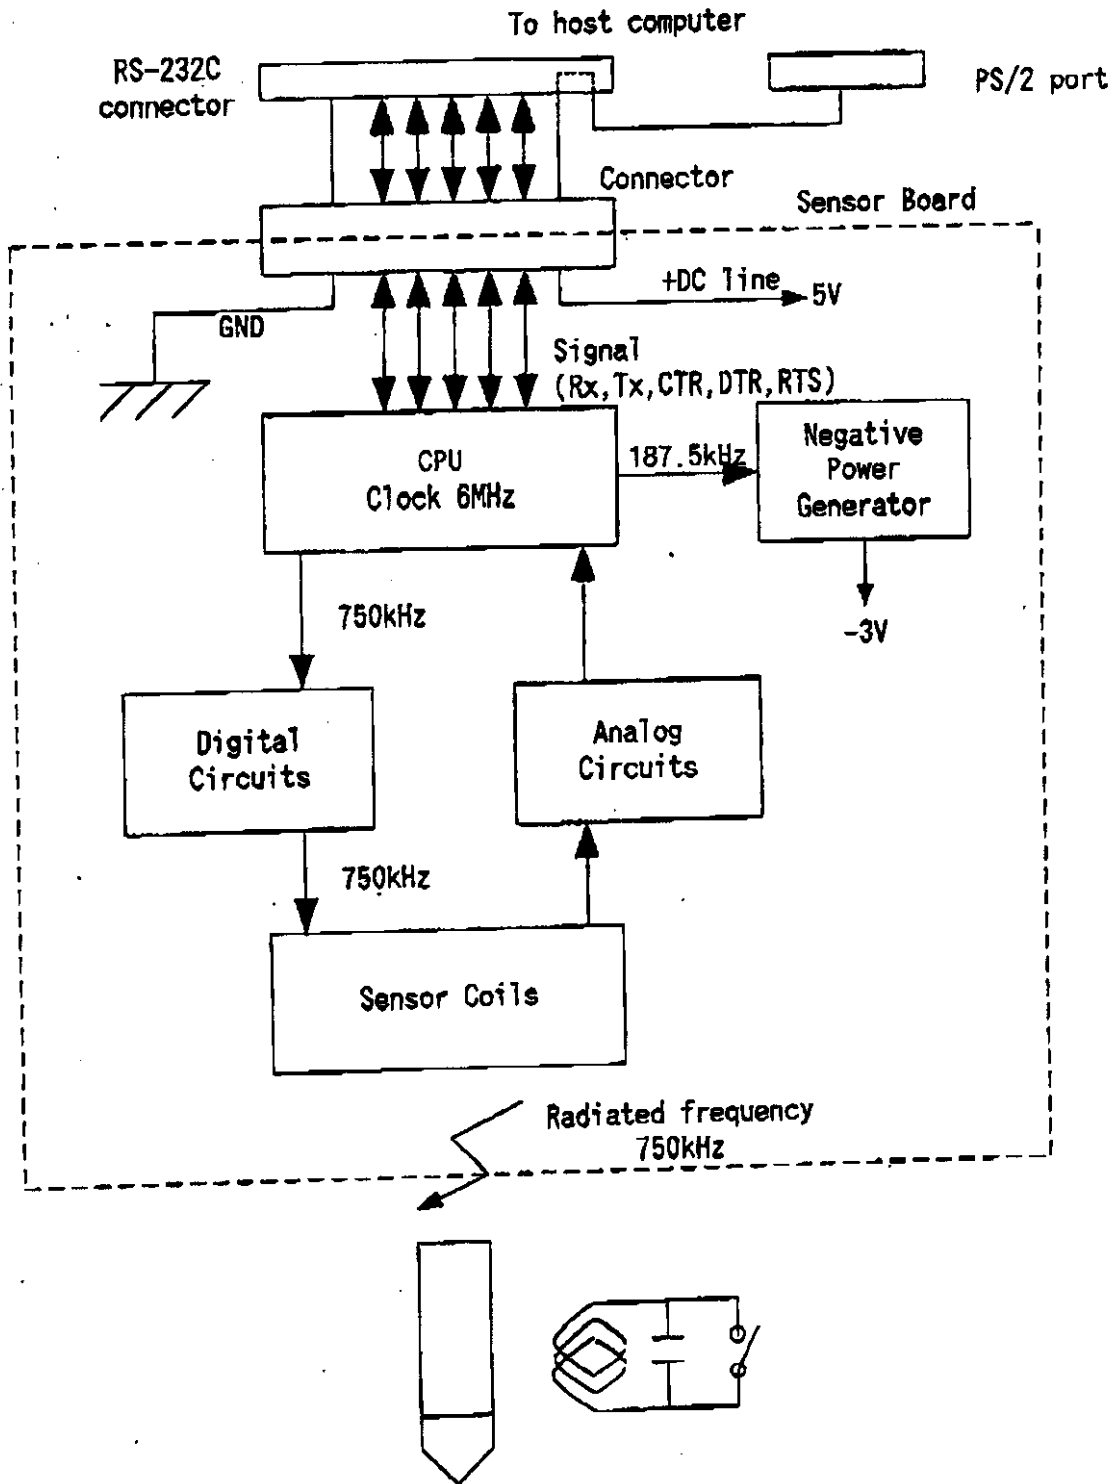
To host computer

RS-232C connector

PS/2 port

Connector

Sensor Board

+DC line

5V

GND

Signal (Rx,Tx,CTR,DTR,RTS)

CPU
Clock 6MHz

187.5kHz

Negative Power Generator

-3V

750kHz

Digital Circuits

Analog Circuits

750kHz

Sensor Coils

Radiated frequency 750kHz